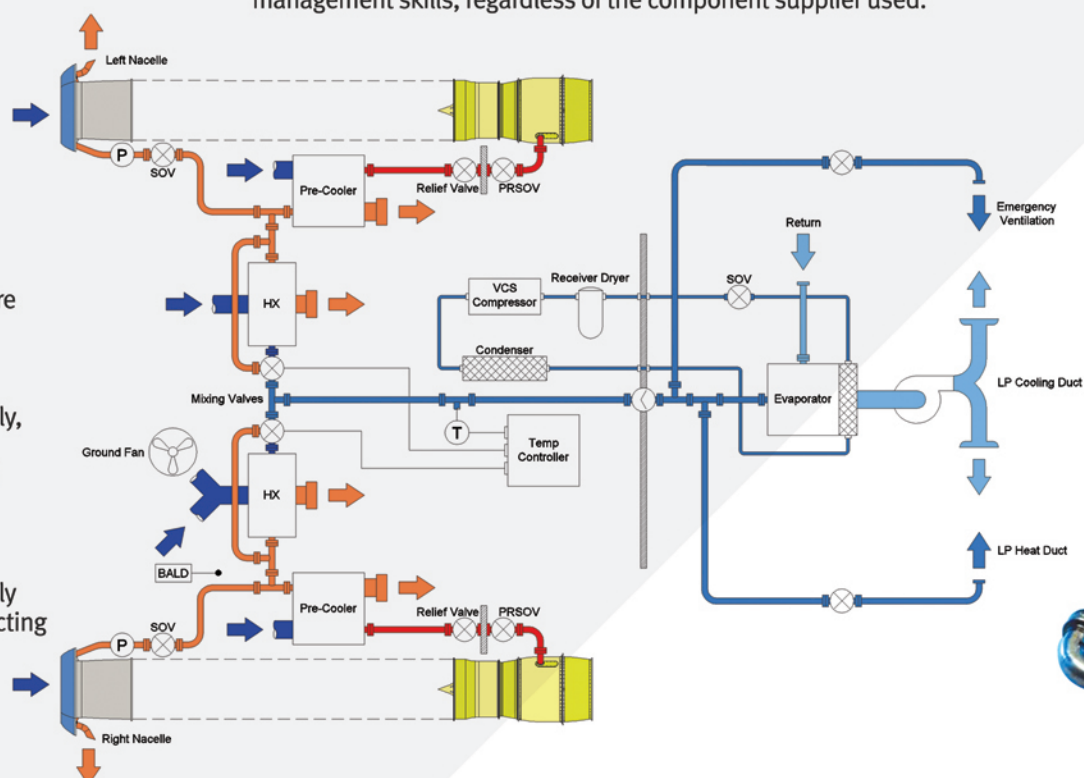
management skills, regardless of the component supplier used.

re

ly,

ly
cting

Left Nacelle
P
SOV
Pre-Cooler
Relief Valve
PRSOV
HX
Mixing Valves
Ground Fan
HX
BALD
P
SOV
Pre-Cooler
Relief Valve
PRSOV
Right Nacelle
VCS Compressor
Receiver Dryer
SOV
Return
Condenser
T
Temp Controller
Evaporator
Emergency Ventilation
LP Cooling Duct
LP Heat Duct